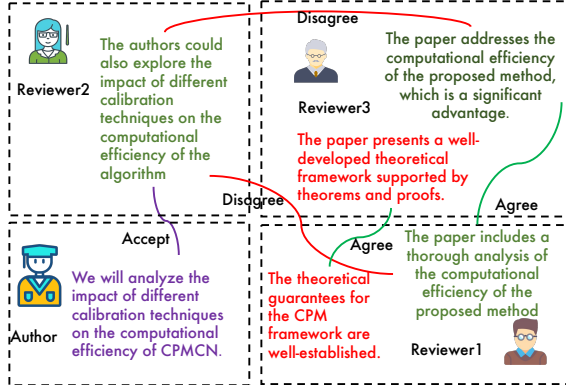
Reviewer2

The authors could also explore the impact of different calibration techniques on the computational efficiency of the algorithm

Disagree

Reviewer3

The paper addresses the computational efficiency of the proposed method, which is a significant advantage.

The paper presents a well-developed theoretical framework supported by theorems and proofs.

Disagree

Accept

Agree

Agree

Author

We will analyze the impact of different calibration techniques on the computational efficiency of CPMCN.

The theoretical guarantees for the CPM framework are well-established.

The paper includes a thorough analysis of the computational efficiency of the proposed method

Reviewer1